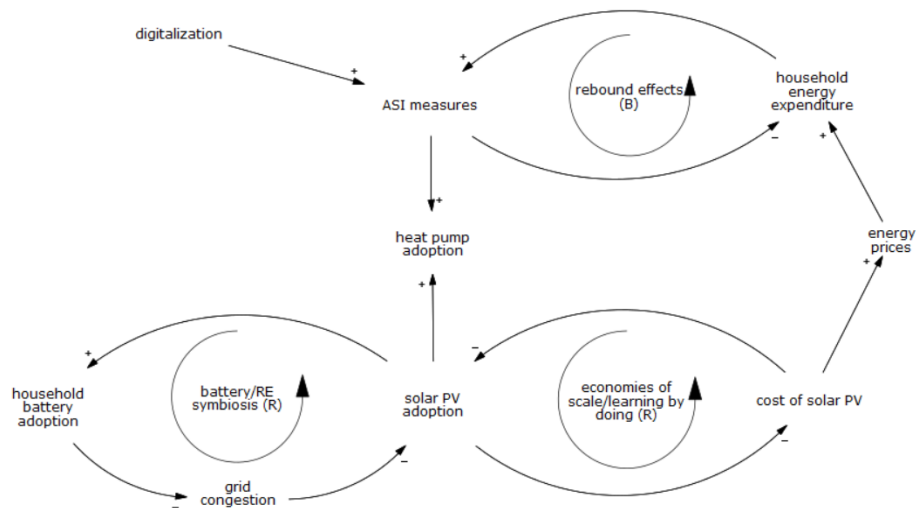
digitalization

+

ASI measures

+

rebound effects (B)

household energy expenditure

−

+

+

heat pump adoption

energy prices

+

+

household battery adoption

battery/RE symbiosis (R)

solar PV adoption

−

economies of scale/learning by doing (R)

cost of solar PV

−

grid congestion

−

−